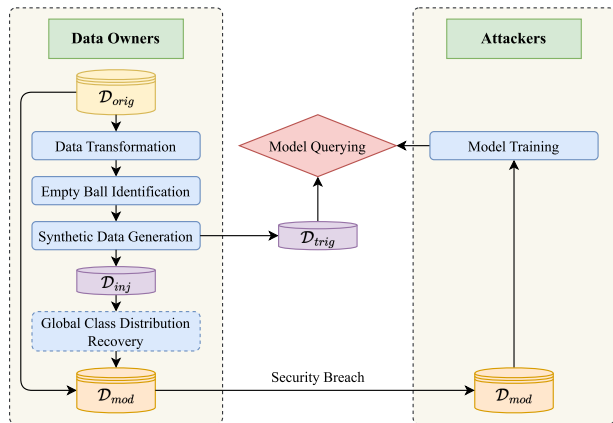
Data Owners

$\mathcal{D}_{orig}$

Data Transformation

Empty Ball Identification

Synthetic Data Generation

$\mathcal{D}_{inj}$

Global Class Distribution Recovery

$\mathcal{D}_{mod}$

Model Querying

$\mathcal{D}_{trig}$

Security Breach

Attackers

Model Training

$\mathcal{D}_{mod}$